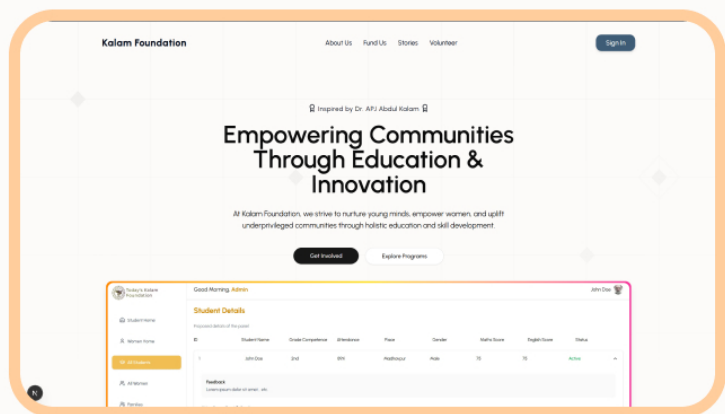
Kalam Foundation

About Us Fund Us Stories Volunteer

Sign In

Inspired by Dr. APJ Abdul Kalam

Empowering Communities Through Education & Innovation

At Kalam Foundation, we strive to nurture young minds, empower women, and uplift underprivileged communities through holistic education and skill development.

Get Involved

Explore Programs

Today's Kalam Foundation

Good Morning, Admin

John Doe

Student Home

Women Home

All Students

All Women

Feedback

Student Details

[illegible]

| ID | Student Name | Grade Competence | Attendance | Place | Gender | Maths Score | English Score | Status |
|---|---|---|---|---|---|---|---|---|
| 1 | John Doe | 2nd | 8M | Madhanpur | Male | 75 | 75 | Active |

Feedback

Lorem ipsum dolor sit amet... etc.

N